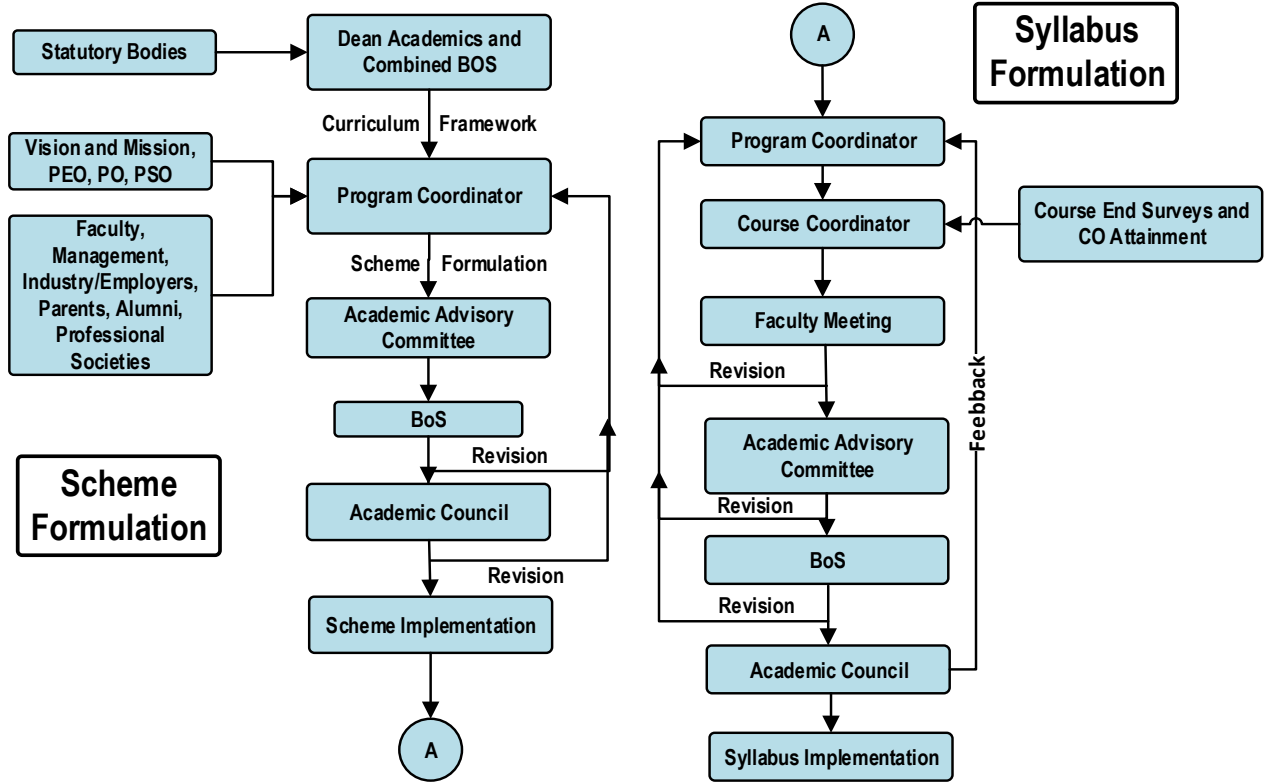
Statutory Bodies

Dean Academics and Combined BOS

Curriculum Framework

Vision and Mission, PEO, PO, PSO

Faculty, Management, Industry/Employers, Parents, Alumni, Professional Societies

Program Coordinator

Scheme Formulation

Academic Advisory Committee

BoS

Revision

Academic Council

Revision

Scheme Implementation

A

Scheme Formulation

A

Syllabus Formulation

Program Coordinator

Course Coordinator

Course End Surveys and CO Attainment

Faculty Meeting

Revision

Feebback

Academic Advisory Committee

Revision

BoS

Revision

Academic Council

Syllabus Implementation